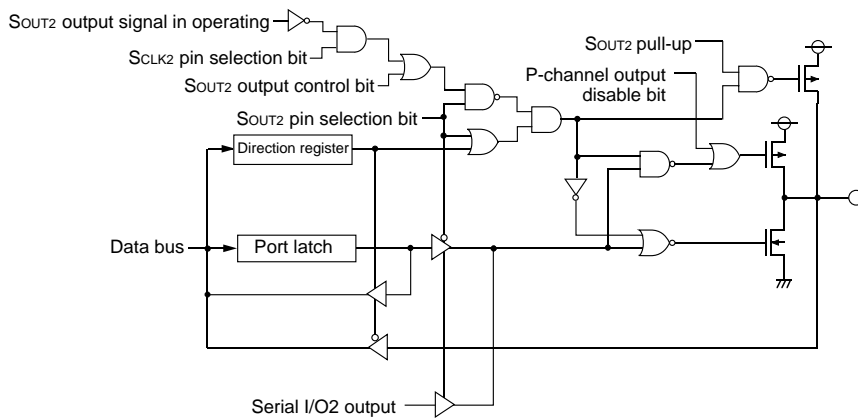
SOUT2 output signal in operating

SCLK2 pin selection bit

SOUT2 output control bit

SOUT2 pull-up

P-channel output disable bit

SOUT2 pin selection bit

Direction register

Data bus

Port latch

Serial I/O2 output